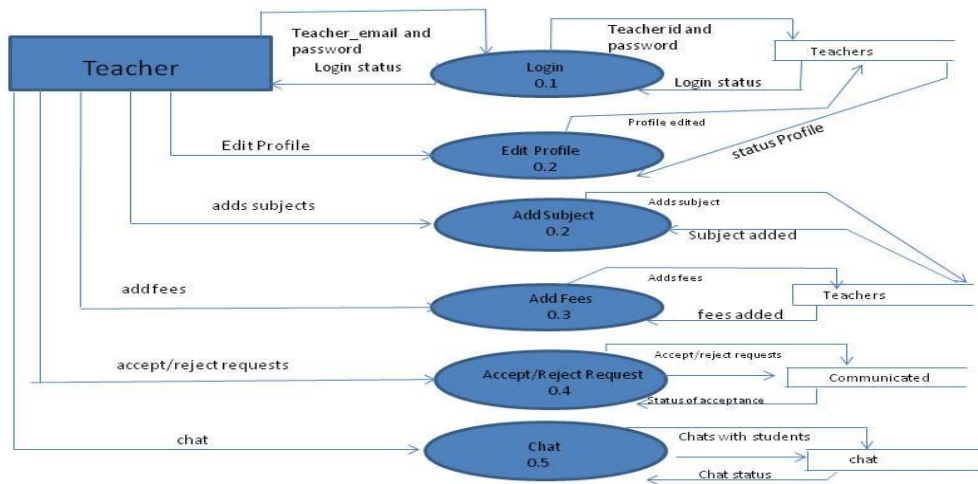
Teacher

Teacher_email and password

Login status

Login
0.1

Teacher id and password

Teachers

Login status

Profile edited

Edit Profile

Edit Profile
0.2

status Profile

adds subjects

Adds subject

Add Subject
0.2

Subject added

addfees

Addsfees

Add Fees
0.3

Teachers

fees added

accept/reject requests

Accept/reject requests

Accept/Reject Request
0.4

Communicated

Status of acceptance

chat

Chat
0.5

Chats with students

chat

Chat status